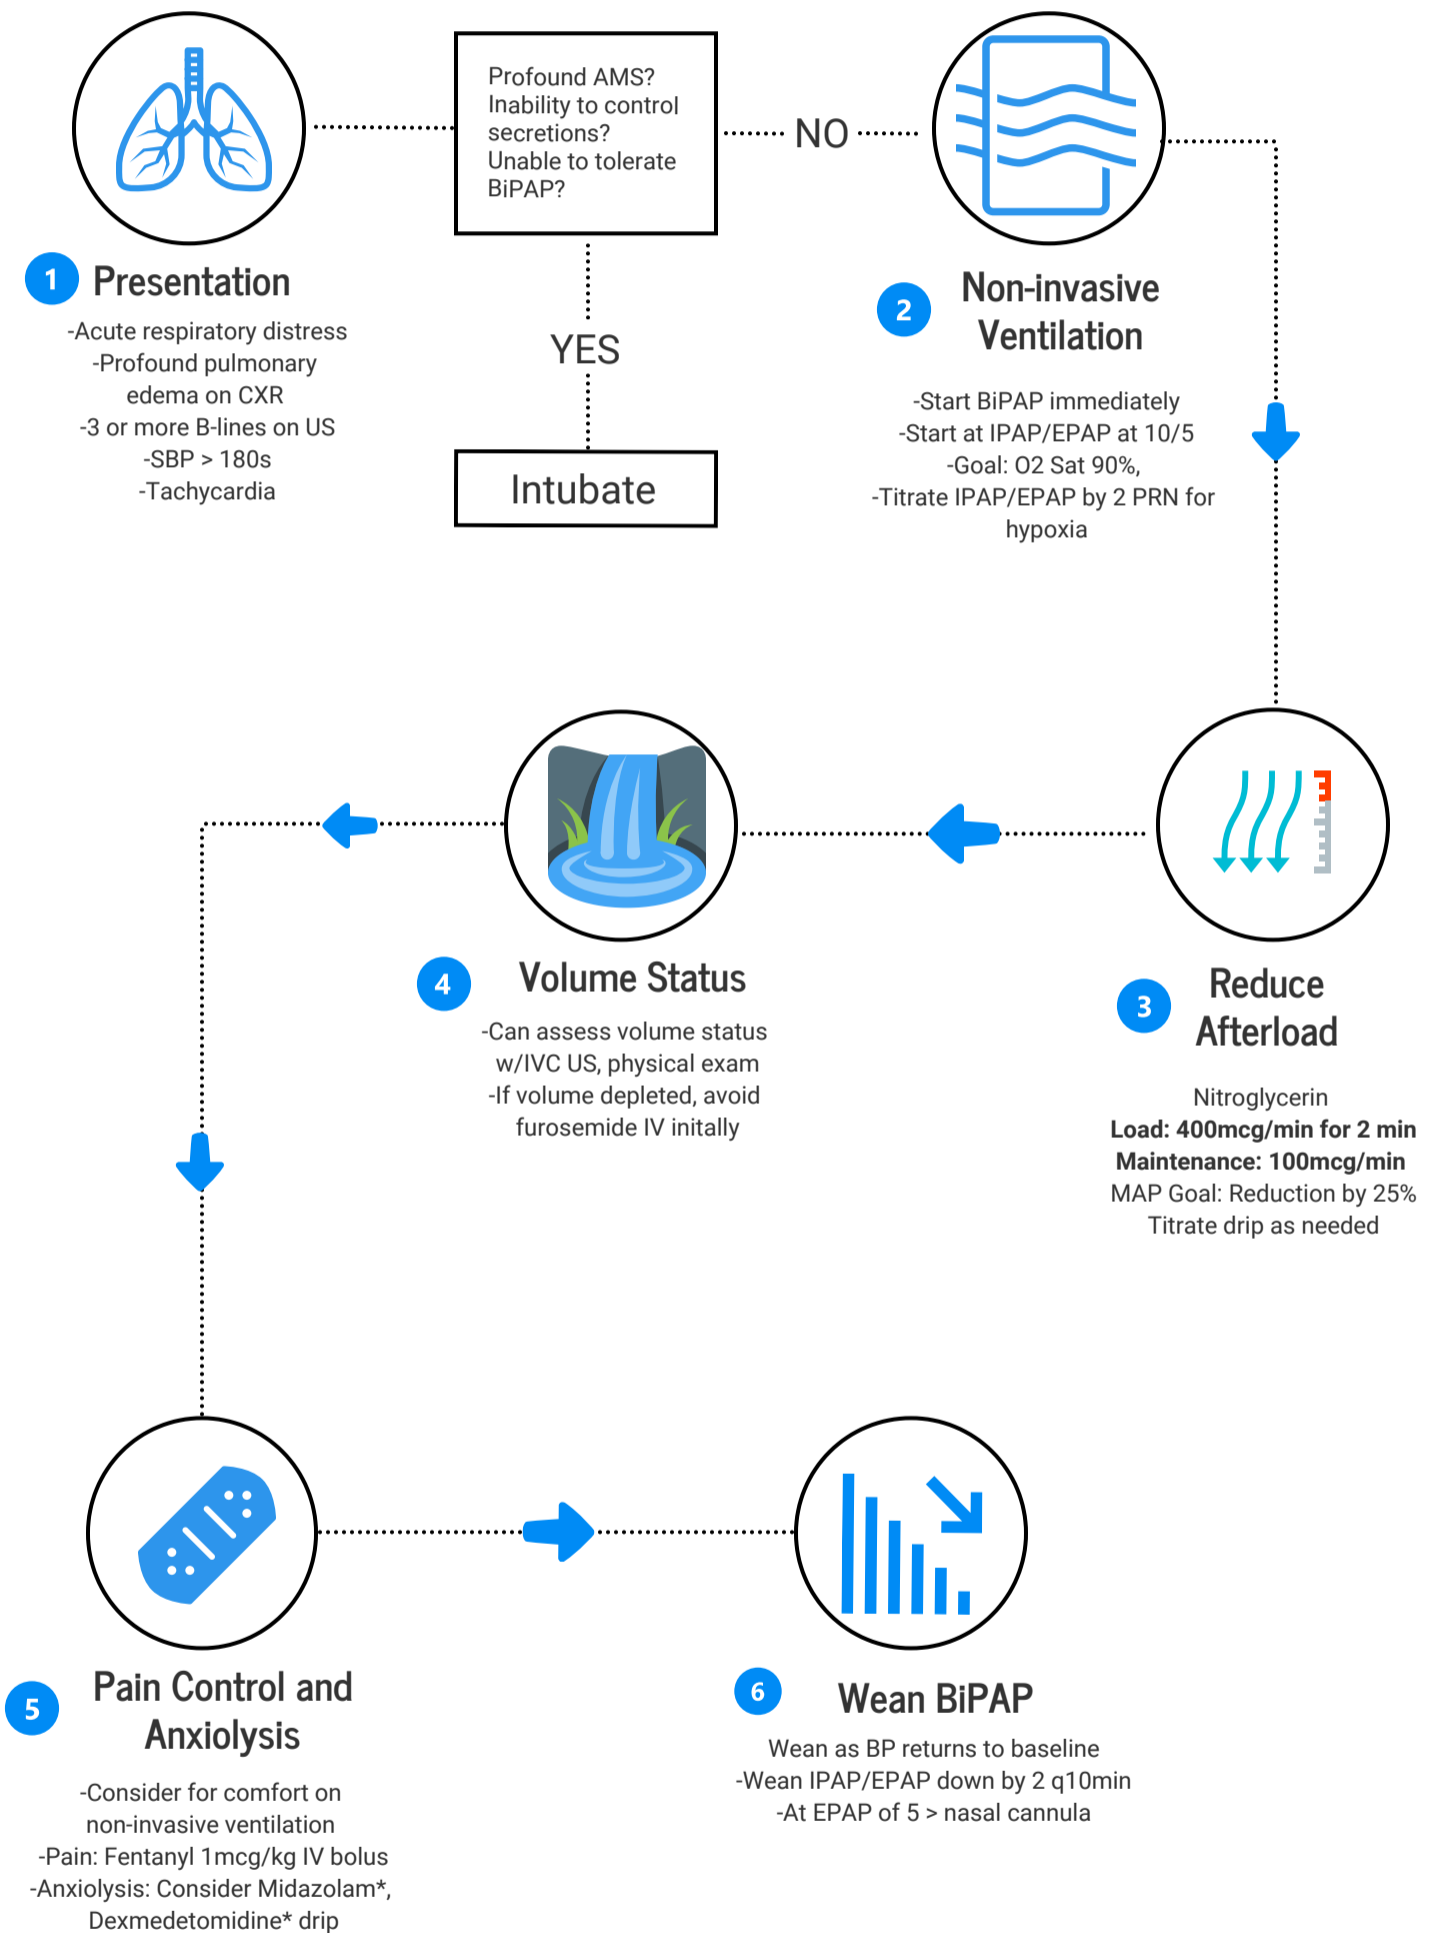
Profound AMS?
Inability to control secretions?
Unable to tolerate BiPAP?

NO

YES

Intubate

1 Presentation

-Acute respiratory distress
-Profound pulmonary edema on CXR
-3 or more B-lines on US
-SBP > 180s
-Tachycardia

2 Non-invasive Ventilation

-Start BiPAP immediately
-Start at IPAP/EPAP at 10/5
-Goal: O2 Sat 90%,
-Titrate IPAP/EPAP by 2 PRN for hypoxia

3 Reduce Afterload

Nitroglycerin
**Load: 400mcg/min for 2 min**
**Maintenance: 100mcg/min**
MAP Goal: Reduction by 25%
Titrate drip as needed

4 Volume Status

-Can assess volume status w/IVC US, physical exam
-If volume depleted, avoid furosemide IV initally

5 Pain Control and Anxiolysis

-Consider for comfort on non-invasive ventilation
-Pain: Fentanyl 1mcg/kg IV bolus
-Anxiolysis: Consider Midazolam*, Dexmedetomidine* drip

6 Wean BiPAP

Wean as BP returns to baseline
-Wean IPAP/EPAP down by 2 q10min
-At EPAP of 5 > nasal cannula